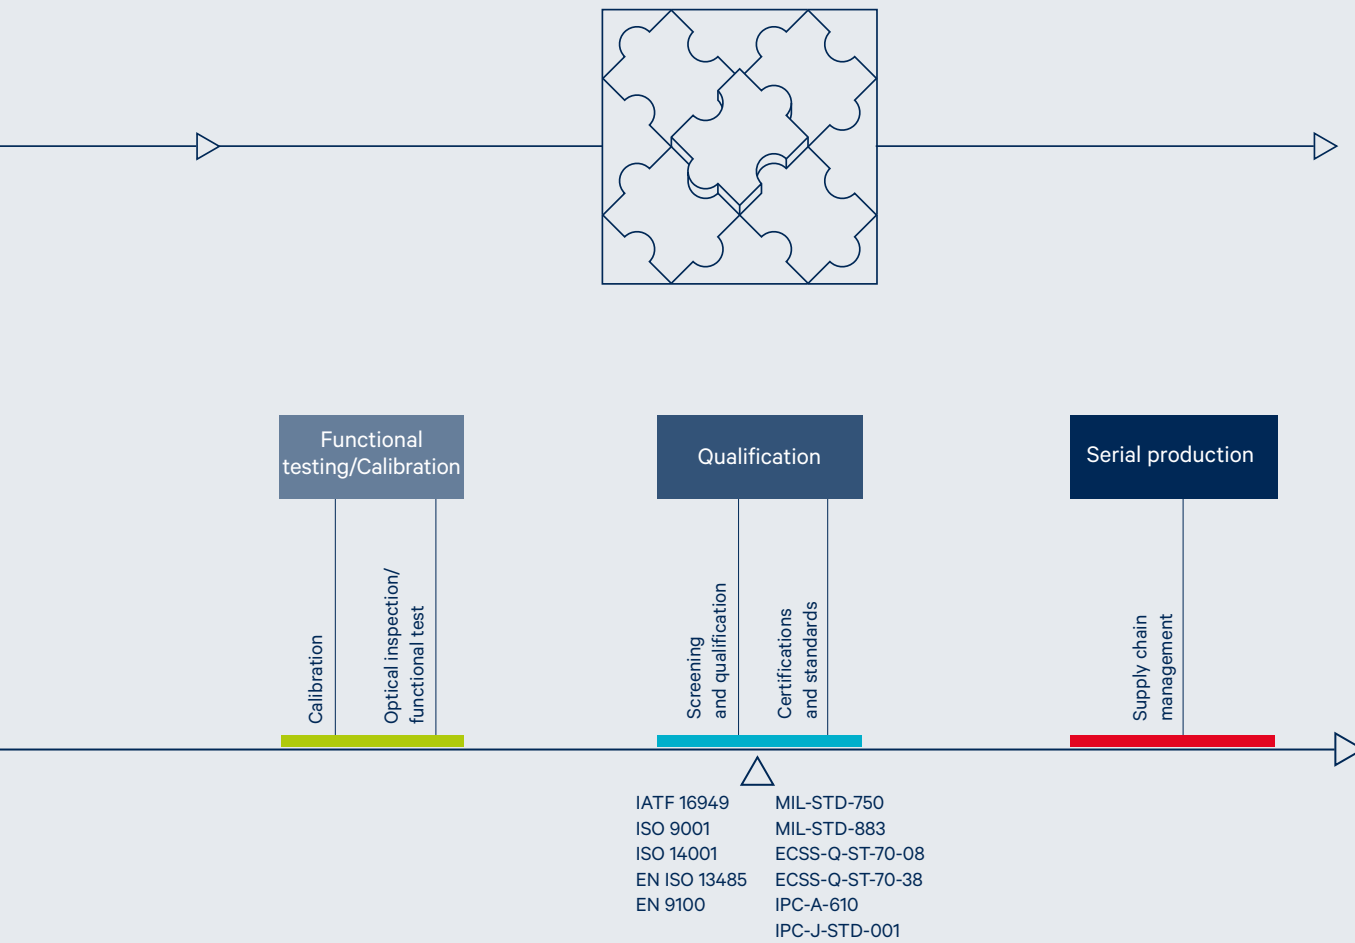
Functional testing/Calibration

Calibration

Optical inspection/ functional test

Qualification

Screening and qualification

Certifications and standards

Serial production

Supply chain management

IATF 16949
ISO 9001
ISO 14001
EN ISO 13485
EN 9100

MIL-STD-750
MIL-STD-883
ECSS-Q-ST-70-08
ECSS-Q-ST-70-38
IPC-A-610
IPC-J-STD-001